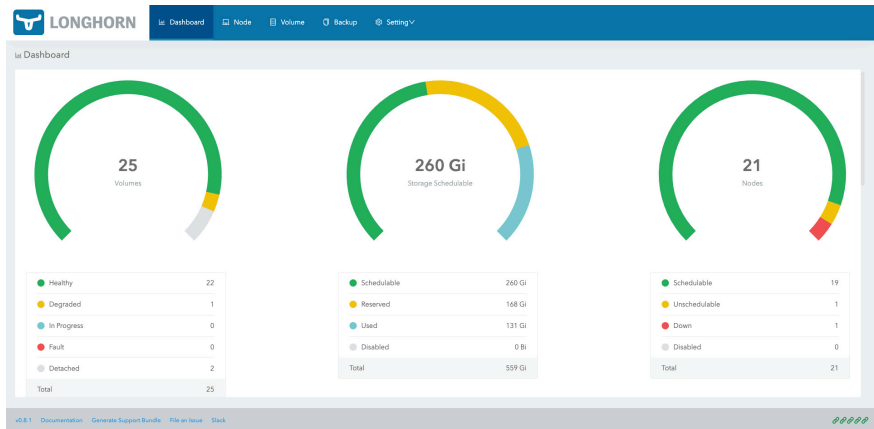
LONGHORN

Dashboard Node Volume Backup Setting

Dashboard

25
Volumes

260 Gi
Storage Schedulable

21
Nodes

| | |
|---|---|
| Healthy | 22 |
| Degraded | 1 |
| In Progress | 0 |
| Fault | 0 |
| Detached | 2 |
| Total | 25 |

| | |
|---|---|
| Schedulable | 260 Gi |
| Reserved | 168 Gi |
| Used | 131 Gi |
| Disabled | 0 Bi |
| Total | 559 Gi |

| | |
|---|---|
| Schedulable | 19 |
| Unschedulable | 1 |
| Down | 1 |
| Disabled | 0 |
| Total | 21 |

v0.8.1 Documentation Generate Support Bundle File an Issue Slack